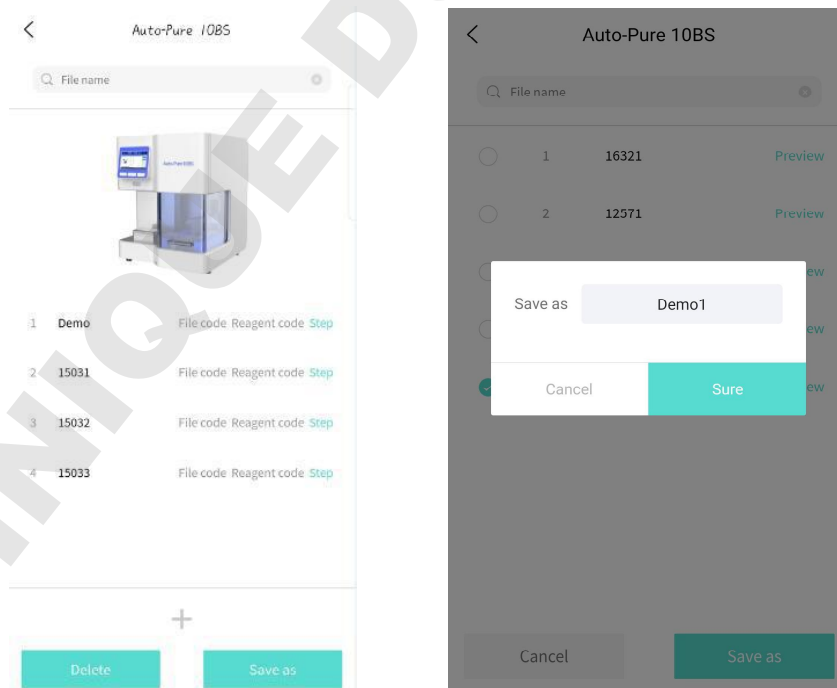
Auto-Pure 10BS

File name

Auto-Pure 10BS

1 Demo File code Reagent code Step

2 15031 File code Reagent code Step

3 15032 File code Reagent code Step

4 15033 File code Reagent code Step

+

Delete

Save as

Auto-Pure 10BS

File name

1 16321 Preview

2 12571 Preview

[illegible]ew

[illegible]ew

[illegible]ew

Save as Demo1

Cancel Sure

Cancel

Save as